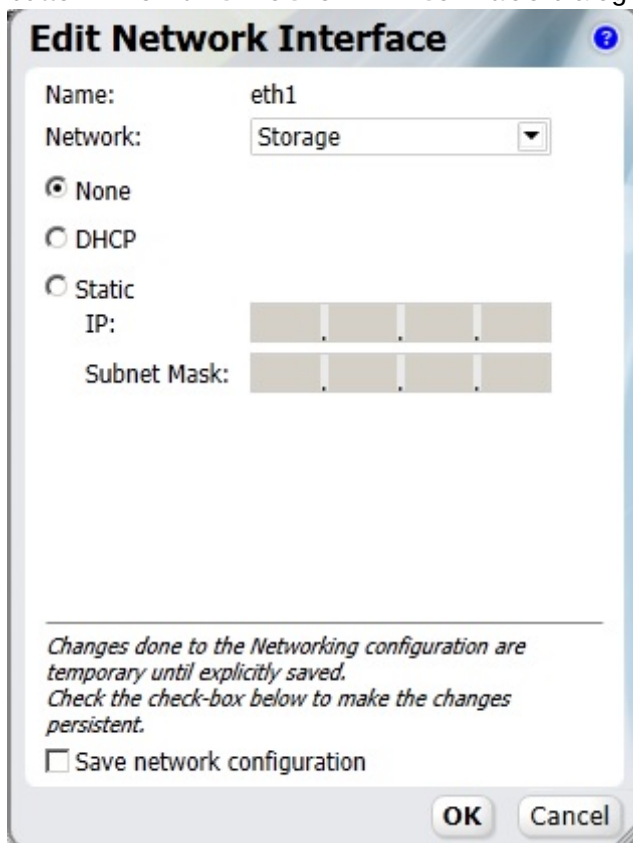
Edit Network Interface

?

Name: eth1

Network: Storage

None

DHCP

Static

IP: . . .

Subnet Mask: . . .

*Changes done to the Networking configuration are temporary until explicitly saved.*
*Check the check-box below to make the changes persistent.*

Save network configuration

OK

Cancel